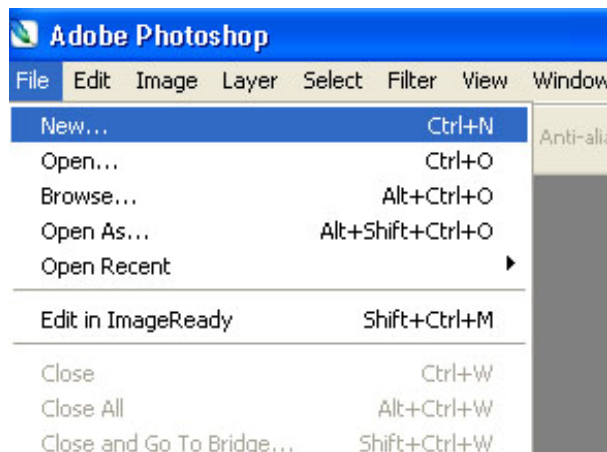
Adobe Photoshop

File Edit Image Layer Select Filter View Window

New... Ctrl+N
Open... Ctrl+O
Browse... Alt+Ctrl+O
Open As... Alt+Shift+Ctrl+O
Open Recent

Edit in ImageReady Shift+Ctrl+M

Close Ctrl+W
Close All Alt+Ctrl+W
Close and Go To Bridge... Shift+Ctrl+W

Anti-alia